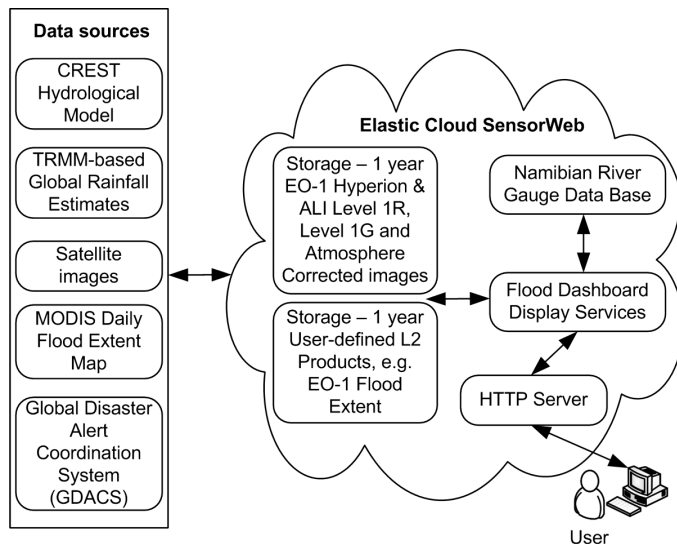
Data sources

CREST Hydrological Model

TRMM-based Global Rainfall Estimates

Satellite images

MODIS Daily Flood Extent Map

Global Disaster Alert Coordination System (GDACS)

Elastic Cloud SensorWeb

Storage – 1 year EO-1 Hyperion & ALI Level 1R, Level 1G and Atmosphere Corrected images

Namibian River Gauge Data Base

Storage – 1 year User-defined L2 Products, e.g. EO-1 Flood Extent

Flood Dashboard Display Services

HTTP Server

User